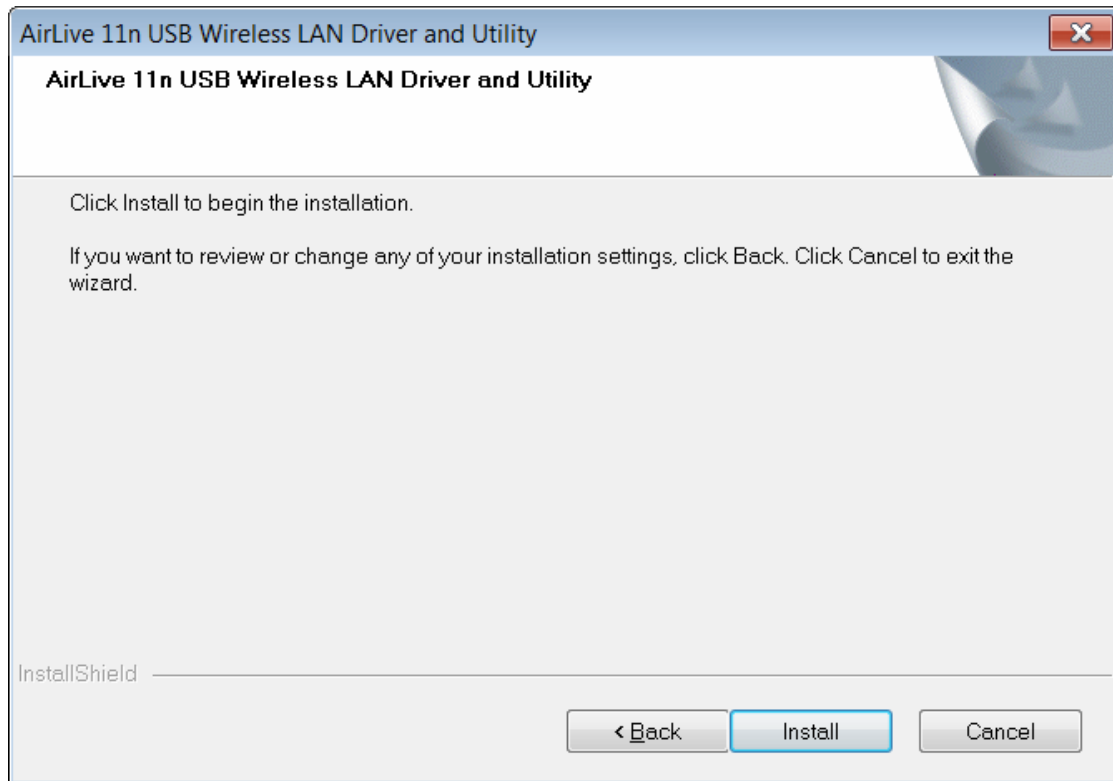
AirLive 11n USB Wireless LAN Driver and Utility

AirLive 11n USB Wireless LAN Driver and Utility

Click Install to begin the installation.

If you want to review or change any of your installation settings, click Back. Click Cancel to exit the wizard.

InstallShield

< Back

Install

Cancel